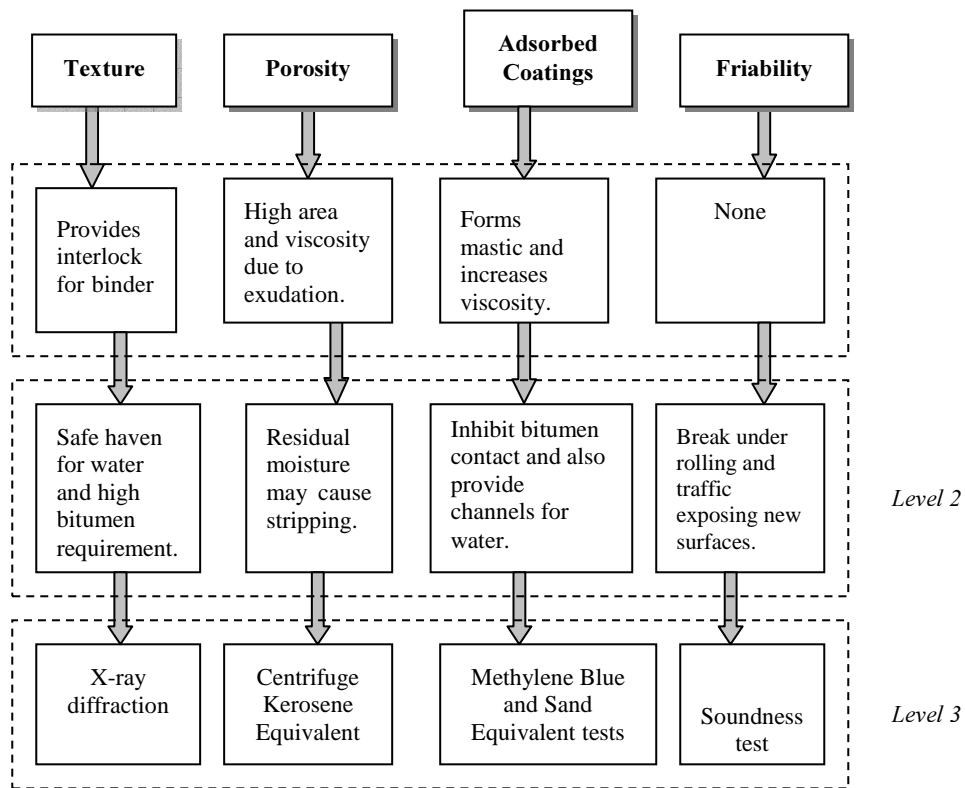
Texture

Porosity

Adsorbed Coatings

Friability

Provides interlock for binder

High area and viscosity due to exudation.

Forms mastic and increases viscosity.

None

Safe haven for water and high bitumen requirement.

Residual moisture may cause stripping.

Inhibit bitumen contact and also provide channels for water.

Break under rolling and traffic exposing new surfaces.

Level 2

X-ray diffraction

Centrifuge Kerosene Equivalent

Methylene Blue and Sand Equivalent tests

Soundness test

Level 3